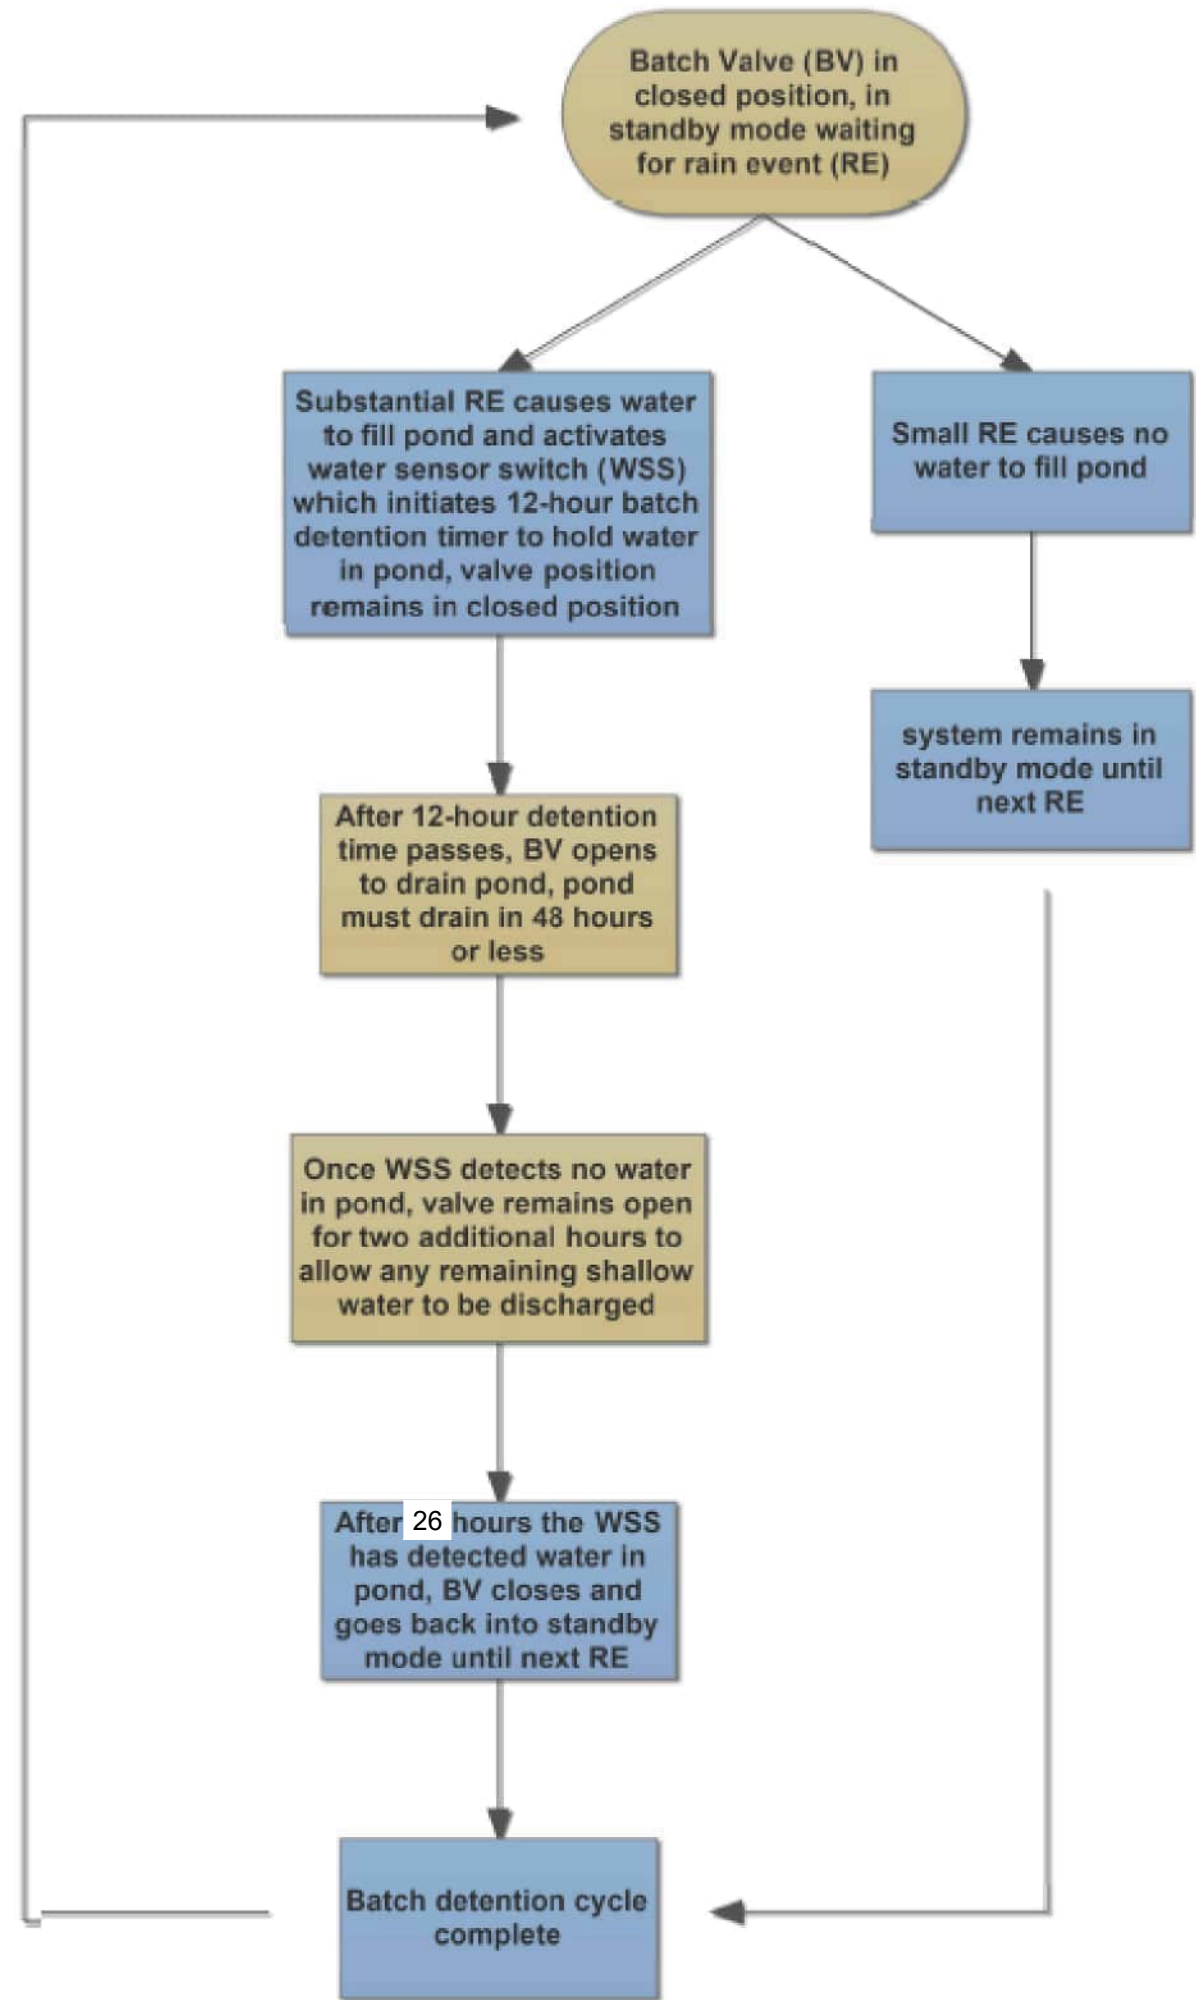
Batch Valve (BV) in closed position, in standby mode waiting for rain event (RE)

Substantial RE causes water to fill pond and activates water sensor switch (WSS) which initiates 12-hour batch detention timer to hold water in pond, valve position remains in closed position

Small RE causes no water to fill pond

system remains in standby mode until next RE

After 12-hour detention time passes, BV opens to drain pond, pond must drain in 48 hours or less

Once WSS detects no water in pond, valve remains open for two additional hours to allow any remaining shallow water to be discharged

After 26 hours the WSS has detected water in pond, BV closes and goes back into standby mode until next RE

Batch detention cycle complete